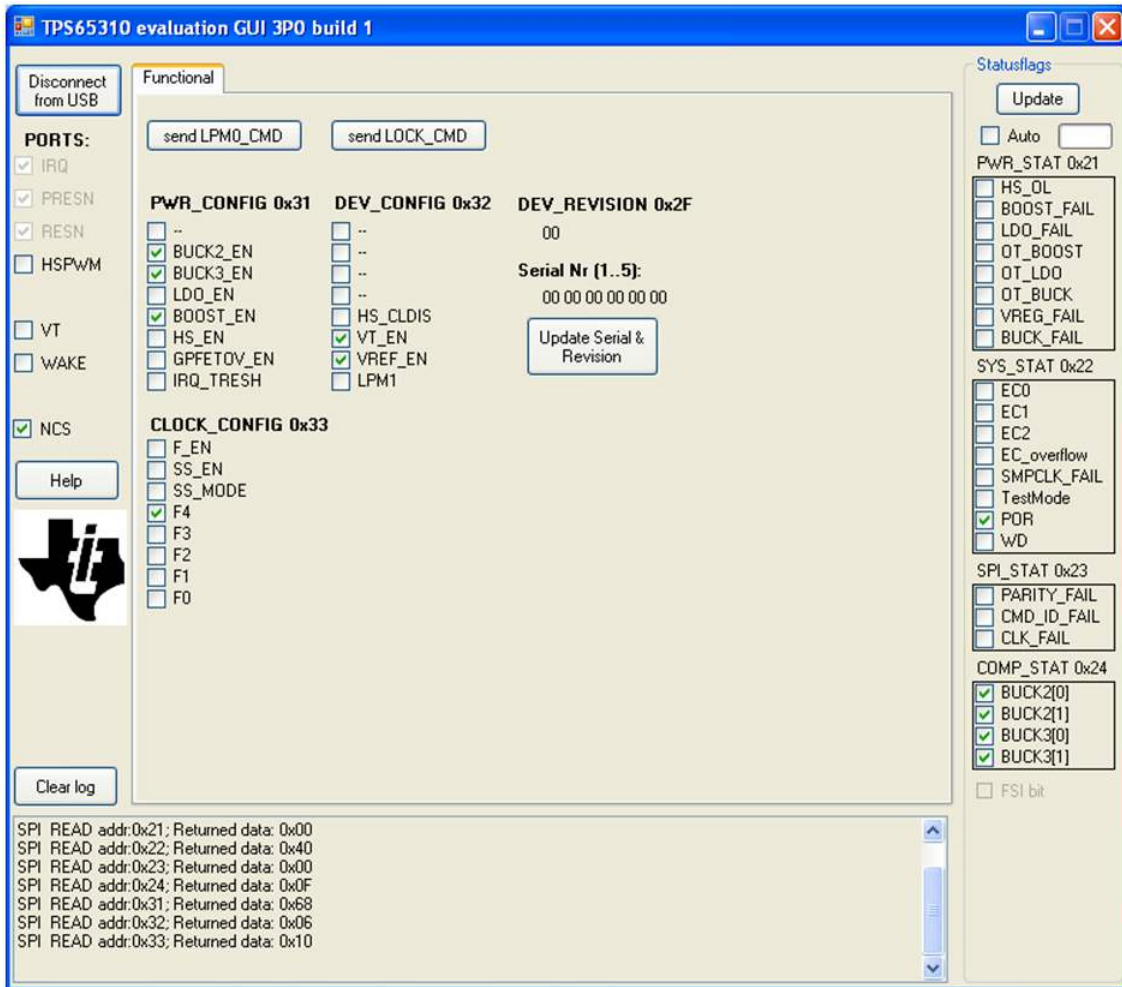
TPS65310 evaluation GUI 3P0 build 1

Disconnect from USB

PORTS:
IRQ
PRESN
RESN
HSPWM

VT
WAKE

NCS

Help

Functional

send LPM0_CMD
send LOCK_CMD

PWR_CONFIG 0x31
--
BUCK2_EN
BUCK3_EN
LDO_EN
BOOST_EN
HS_EN
GPFETOV_EN
IRQ_TRESH

DEV_CONFIG 0x32
--
--
--
--
HS_CLDIS
VT_EN
VREF_EN
LPM1

DEV_REVISION 0x2F
00

Serial Nr (1..5):
00 00 00 00 00 00

Update Serial & Revision

CLOCK_CONFIG 0x33
F_EN
SS_EN
SS_MODE
F4
F3
F2
F1
F0

Clear log

Statusflags
Update
Auto

PWR_STAT 0x21
HS_OL
BOOST_FAIL
LDO_FAIL
OT_BOOST
OT_LDO
OT_BUCK
VREG_FAIL
BUCK_FAIL

SYS_STAT 0x22
EC0
EC1
EC2
EC_overflow
SMPCLK_FAIL
TestMode
POR
WD

SPI_STAT 0x23
PARITY_FAIL
CMD_ID_FAIL
CLK_FAIL

COMP_STAT 0x24
BUCK2[0]
BUCK2[1]
BUCK3[0]
BUCK3[1]

FSI bit

SPI READ addr:0x21; Returned data: 0x00
SPI READ addr:0x22; Returned data: 0x40
SPI READ addr:0x23; Returned data: 0x00
SPI READ addr:0x24; Returned data: 0x0F
SPI READ addr:0x31; Returned data: 0x68
SPI READ addr:0x32; Returned data: 0x06
SPI READ addr:0x33; Returned data: 0x10